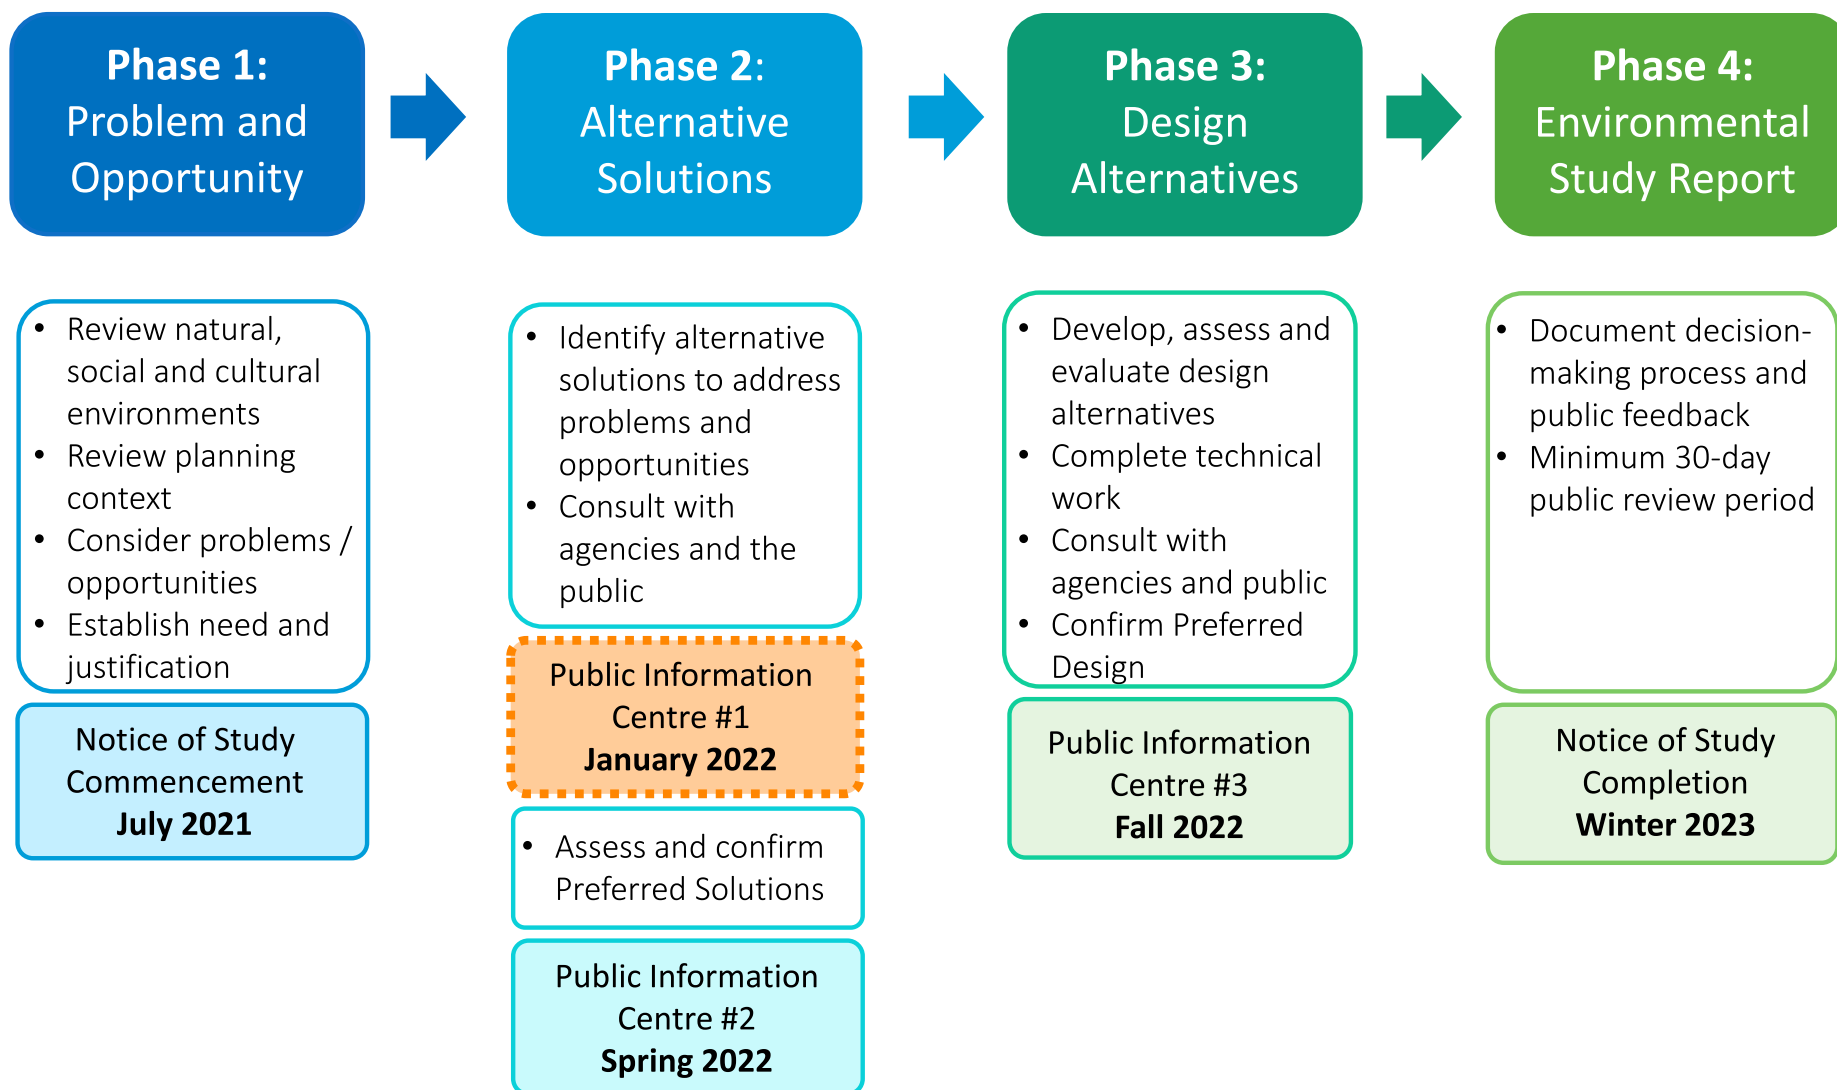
Phase 1:
Problem and Opportunity

- Review natural, social and cultural environments
- Review planning context
- Consider problems / opportunities
- Establish need and justification

Notice of Study Commencement
July 2021

Phase 2:
Alternative Solutions

- Identify alternative solutions to address problems and opportunities
- Consult with agencies and the public

Public Information Centre #1
January 2022

- Assess and confirm Preferred Solutions

Public Information Centre #2
Spring 2022

Phase 3:
Design Alternatives

- Develop, assess and evaluate design alternatives
- Complete technical work
- Consult with agencies and public
- Confirm Preferred Design

Public Information Centre #3
Fall 2022

Phase 4:
Environmental Study Report

- Document decision-making process and public feedback
- Minimum 30-day public review period

Notice of Study Completion
Winter 2023